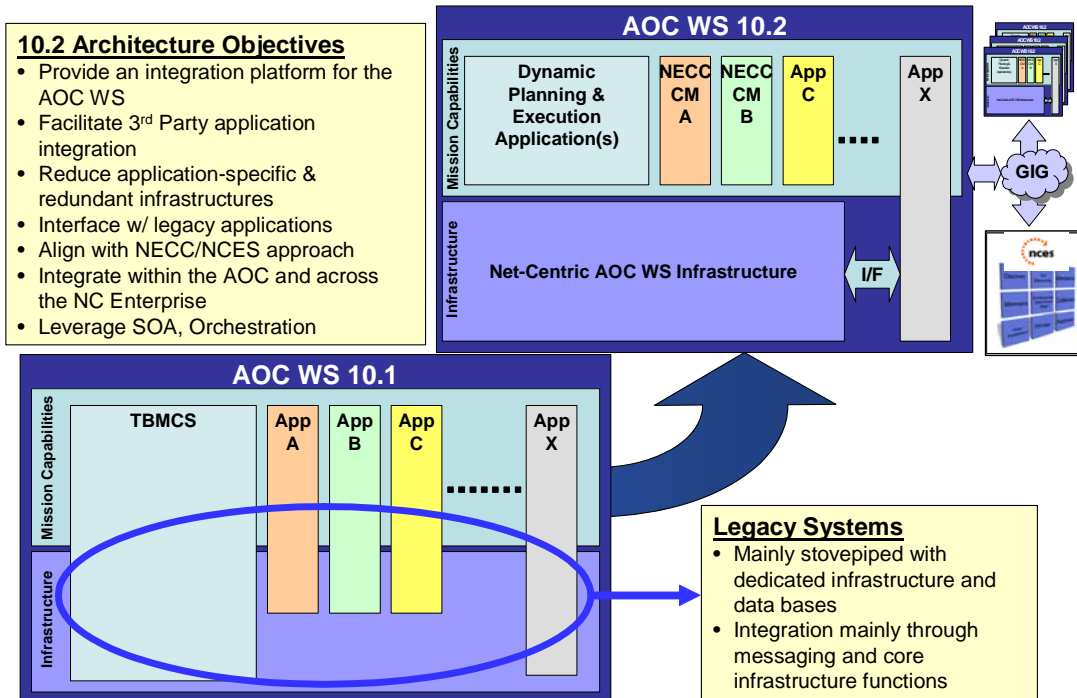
**10.2 Architecture Objectives**
- Provide an integration platform for the AOC WS
- Facilitate 3$^{rd}$ Party application integration
- Reduce application-specific & redundant infrastructures
- Interface w/ legacy applications
- Align with NECC/NCES approach
- Integrate within the AOC and across the NC Enterprise
- Leverage SOA, Orchestration

AOC WS 10.2

Mission Capabilities

Dynamic Planning & Execution Application(s)

NECC CM A

NECC CM B

App C

....

App X

Infrastructure

Net-Centric AOC WS Infrastructure

I/F

GIG

AOC WS 10.2

nces

AOC WS 10.1

Mission Capabilities

TBMCS

App A

App B

App C

........

App X

Infrastructure

**Legacy Systems**
- Mainly stovepiped with dedicated infrastructure and data bases
- Integration mainly through messaging and core infrastructure functions